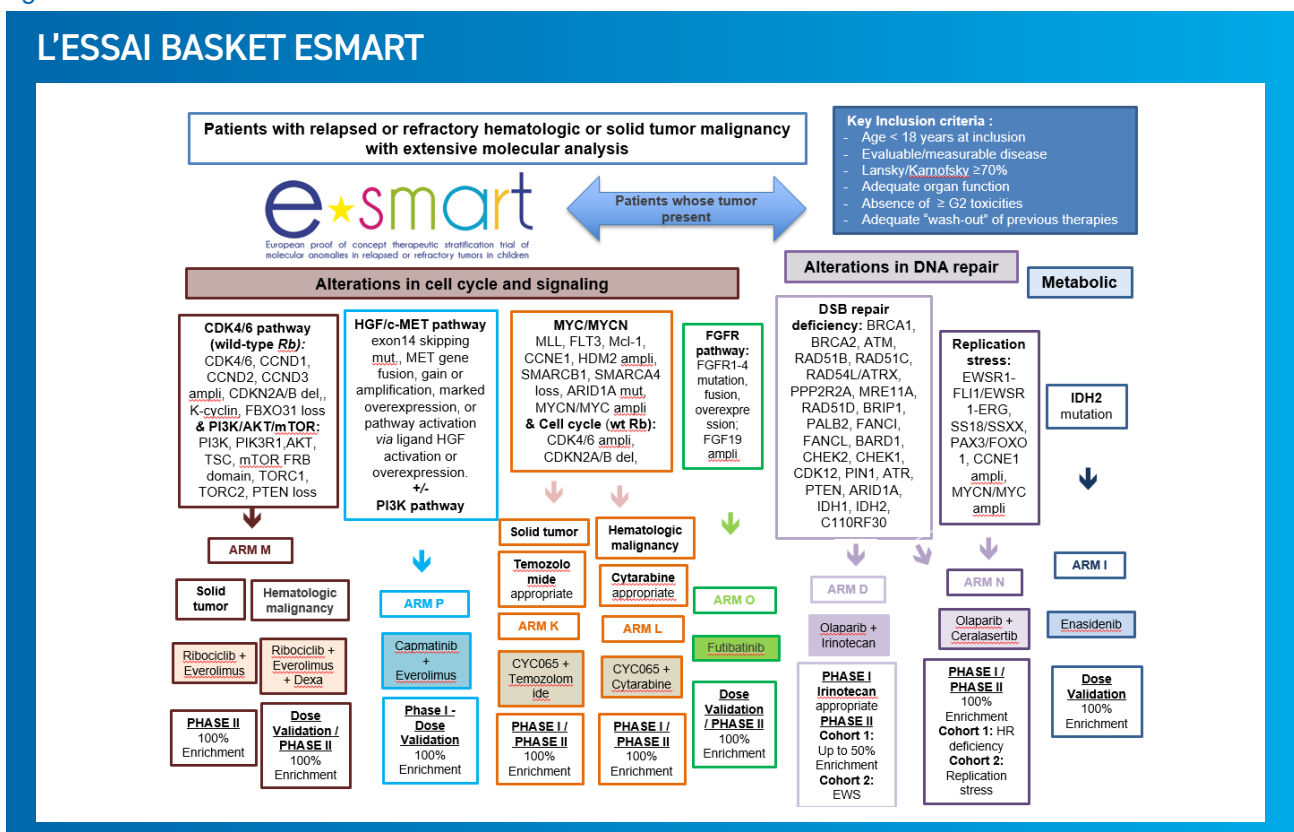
L'ESSAI BASKET ESMART

Patients with relapsed or refractory hematologic or solid tumor malignancy with extensive molecular analysis

Key Inclusion criteria :
- Age < 18 years at inclusion
- Evaluable/measurable disease
- Lansky/Karnofsky ≥70%
- Adequate organ function
- Absence of ≥ G2 toxicities
- Adequate "wash-out" of previous therapies

e★smart
European proof of concept therapeutic stratification trial of molecular anomalies in relapsed or refractory tumors in children

Patients whose tumor present

Alterations in cell cycle and signaling

Alterations in DNA repair

Metabolic

CDK4/6 pathway (wild-type Rb): CDK4/6, CCND1, CCND2, CCND3 ampli, CDKN2A/B del,, K-cyclin, FBXO31 loss & PI3K/AKT/mTOR: PI3K, PIK3R1,AKT, TSC, mTOR FRB domain, TORC1, TORC2, PTEN loss

HGF/c-MET pathway exon14 skipping mut., MET gene fusion, gain or amplification, marked overexpression, or pathway activation via ligand HGF activation or overexpression. +/- PI3K pathway

MYC/MYCN MLL, FLT3, Mcl-1, CCNE1, HDM2 ampli, SMARCB1, SMARCA4 loss, ARID1A mut, MYCN/MYC ampli & Cell cycle (wt Rb): CDK4/6 ampli, CDKN2A/B del,

FGFR pathway: FGFR1-4 mutation, fusion, overexpression; FGF19 ampli

DSB repair deficiency: BRCA1, BRCA2, ATM, RAD51B, RAD51C, RAD54L/ATRX, PPP2R2A, MRE11A, RAD51D, BRIP1, PALB2, FANCI, FANCL, BARD1, CHEK2, CHEK1, CDK12, PIN1, ATR, PTEN, ARID1A, IDH1, IDH2, C110RF30

Replication stress: EWSR1-FLI1/EWSR1-ERG, SS18/SSXX, PAX3/FOXO1, CCNE1 ampli, MYCN/MYC ampli

IDH2 mutation

ARM M

Solid tumor | Hematologic malignancy

Ribociclib + Everolimus | Ribociclib + Everolimus + Dexa

PHASE II 100% Enrichment | Dose Validation / PHASE II 100% Enrichment

ARM P

Capmatinib + Everolimus

Phase I - Dose Validation 100% Enrichment

Solid tumor | Hematologic malignancy

Temozolomide appropriate | Cytarabine appropriate

ARM K | ARM L

CYC065 + Temozolomide | CYC065 + Cytarabine

PHASE I / PHASE II 100% Enrichment | PHASE I / PHASE II 100% Enrichment

ARM O

Futibatinib

Dose Validation / PHASE II 100% Enrichment

ARM D

Olaparib + Irinotecan

PHASE I Irinotecan appropriate PHASE II Cohort 1: Up to 50% Enrichment Cohort 2: EWS

ARM N

Olaparib + Ceralasertib

PHASE I / PHASE II 100% Enrichment Cohort 1: HR deficiency Cohort 2: Replication stress

ARM I

Enasidenib

Dose Validation 100% Enrichment